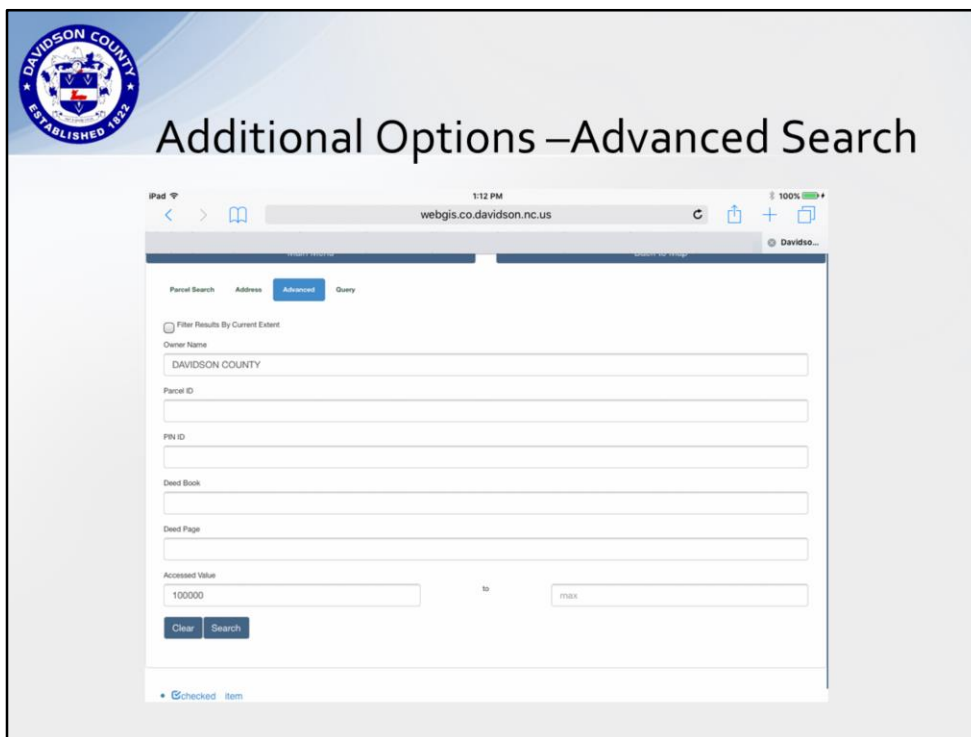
DAVIDSON COUNTY
ESTABLISHED 1822

Additional Options –Advanced Search

iPad
1:12 PM
100%
webgis.co.davidson.nc.us
Davidso...

Main Menu
Back to Map

Parcel Search Address Advanced Query

Filter Results By Current Extent

Owner Name
DAVIDSON COUNTY

Parcel ID

PIN ID

Deed Book

Deed Page

Accessed Value
100000
to
max

Clear Search

checked item